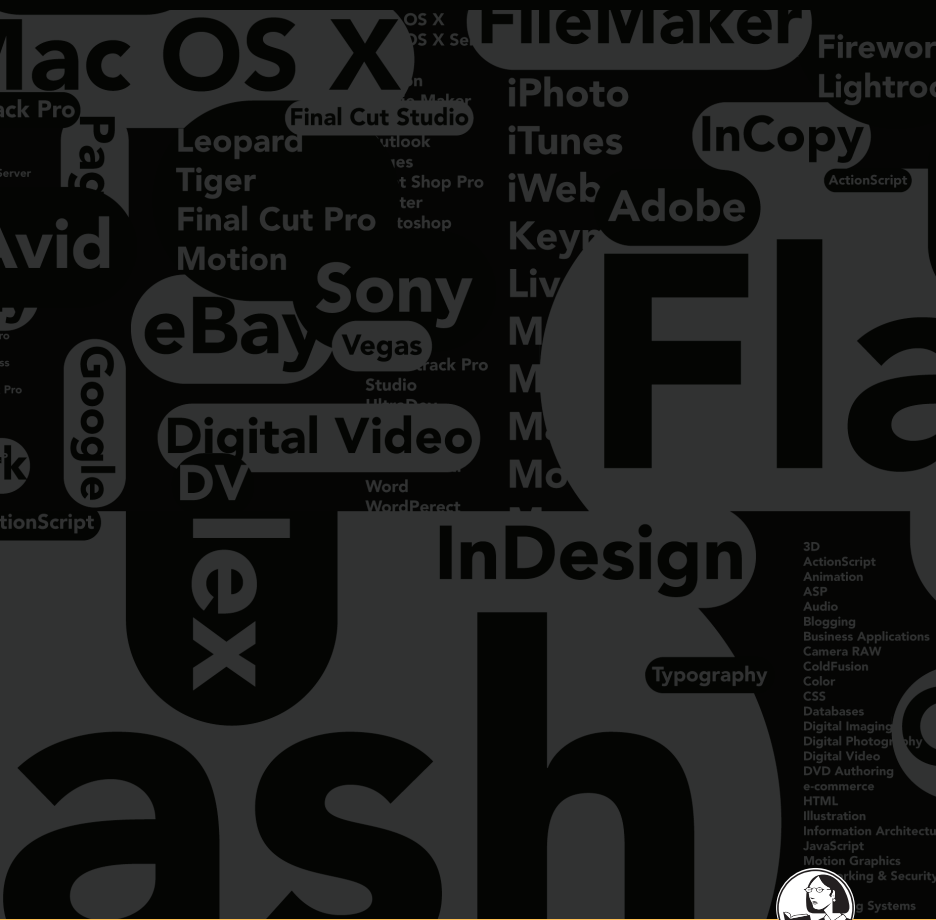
Mac OS X
OS X
OS X Se
FileMaker
Firewor
Lightroo
ack Pro
Pag
Final Cut Studio
Leopard
Tiger
Final Cut Pro
Motion
utlook
es
t Shop Pro
ter
toshop
iPhoto
iTunes
iWeb
Keyn
Liv
M
M
M
Mo
InCopy
ActionScript
Adobe
Server
Avid
Sony
eBay
Vegas
rack Pro
Studio
Google
Digital Video
DV
Word
WordPerect
rk
tionScript
Flex
Fla
InDesign
Typography
3D
ActionScript
Animation
ASP
Audio
Blogging
Business Applications
Camera RAW
ColdFusion
Color
CSS
Databases
Digital Imaging
Digital Photography
Digital Video
DVD Authoring
e-commerce
HTML
Illustration
Information Architectu
JavaScript
Motion Graphics
rking & Security
g Systems
Flash